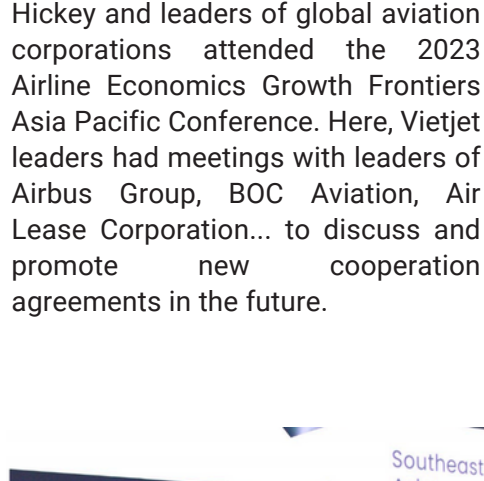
Hickey and leaders of global aviation corporations attended the 2023 Airline Economics Growth Frontiers Asia Pacific Conference. Here, Vietjet leaders had meetings with leaders of Airbus Group, BOC Aviation, Air Lease Corporation... to discuss and promote new cooperation agreements in the future.

Southeast
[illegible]